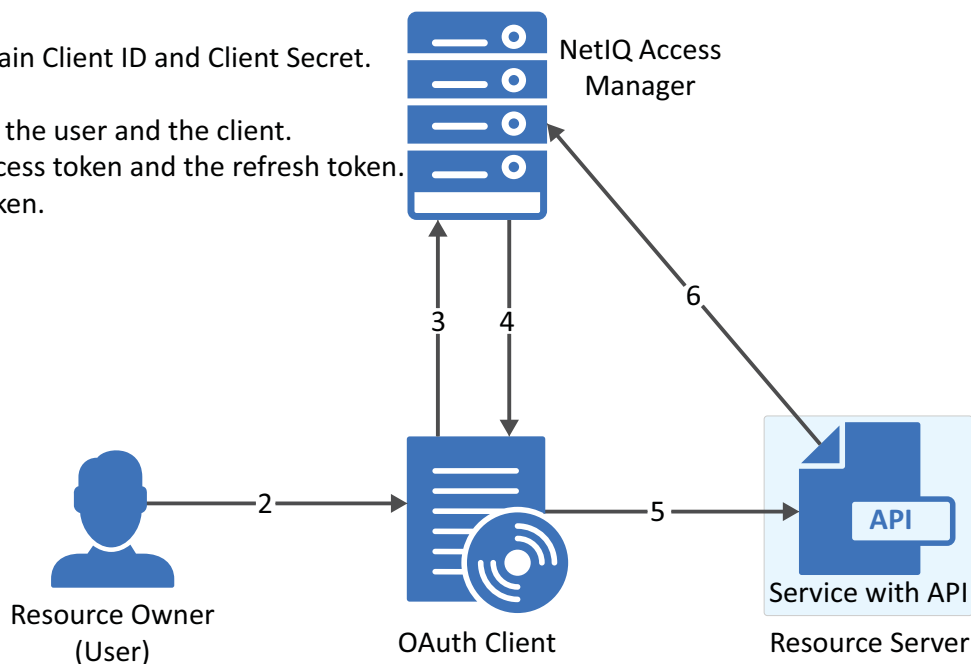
ain Client ID and Client Secret.

the user and the client.
cess token and the refresh token.
ken.

NetIQ Access Manager

3

4

6

2

5

API

Service with API

Resource Owner (User)

OAuth Client

Resource Server